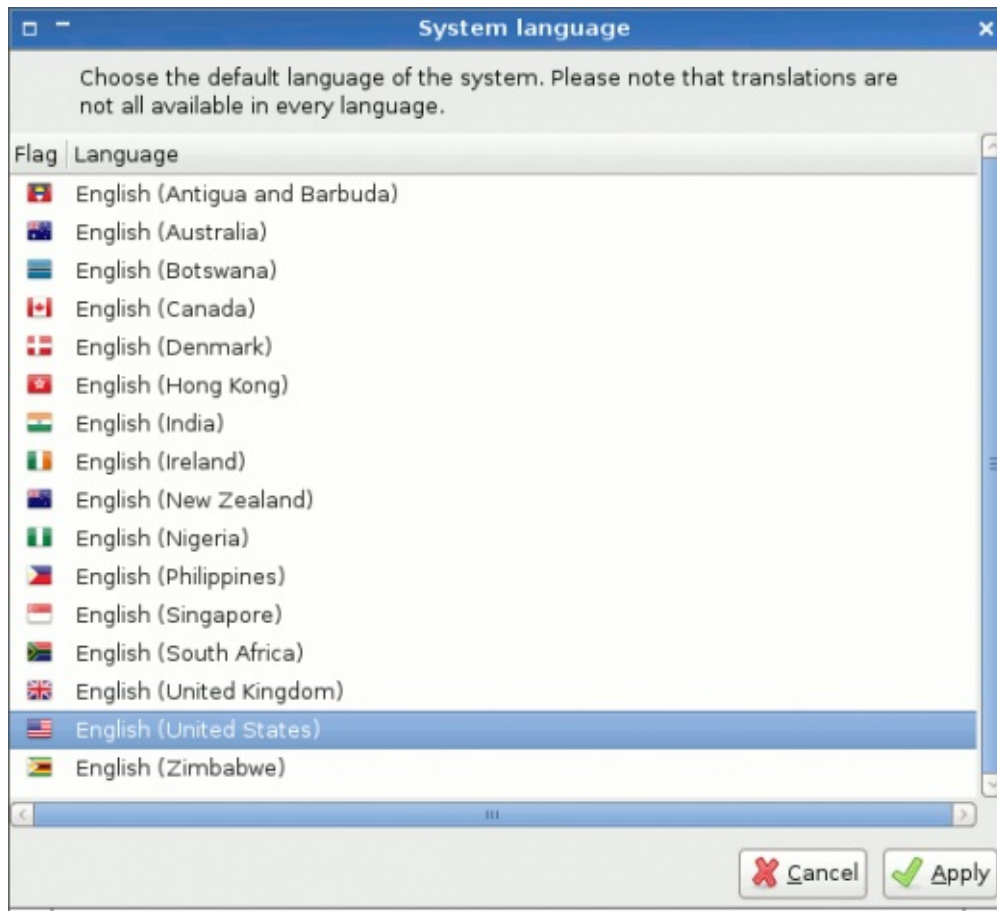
System language

Choose the default language of the system. Please note that translations are not all available in every language.

| Flag | Language |
|---|---|
| | English (Antigua and Barbuda) |
| | English (Australia) |
| | English (Botswana) |
| | English (Canada) |
| | English (Denmark) |
| | English (Hong Kong) |
| | English (India) |
| | English (Ireland) |
| | English (New Zealand) |
| | English (Nigeria) |
| | English (Philippines) |
| | English (Singapore) |
| | English (South Africa) |
| | English (United Kingdom) |
| | English (United States) |
| | English (Zimbabwe) |

Cancel
Apply